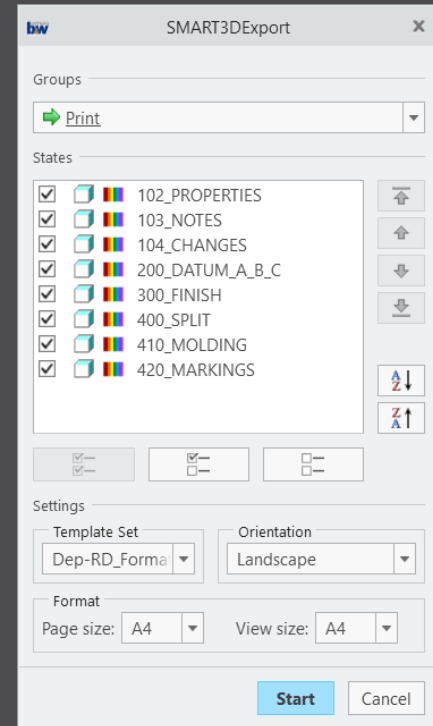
bw SMART3DExport ×

Groups

Print

States

102_PROPERTIES
103_NOTES
104_CHANGES
200_DATUM_A_B_C
300_FINISH
400_SPLIT
410_MOLDING
420_MARKINGS

Settings

Template Set
Dep-RD_Forma

Orientation
Landscape

Format
Page size: A4
View size: A4

Start
Cancel